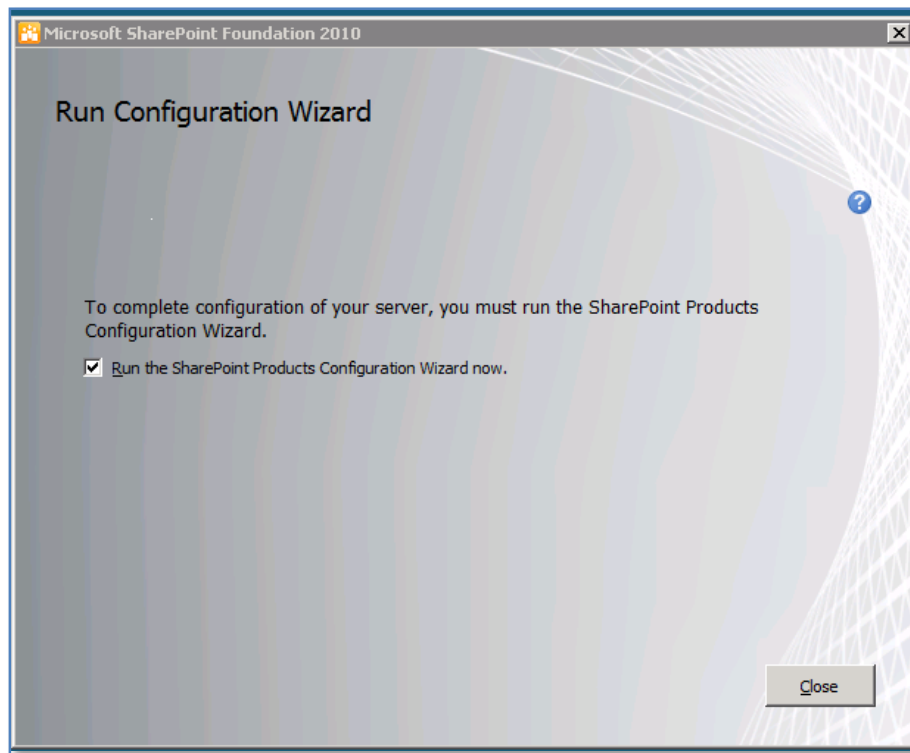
Microsoft SharePoint Foundation 2010

Run Configuration Wizard

To complete configuration of your server, you must run the SharePoint Products Configuration Wizard.

Run the SharePoint Products Configuration Wizard now.

Close